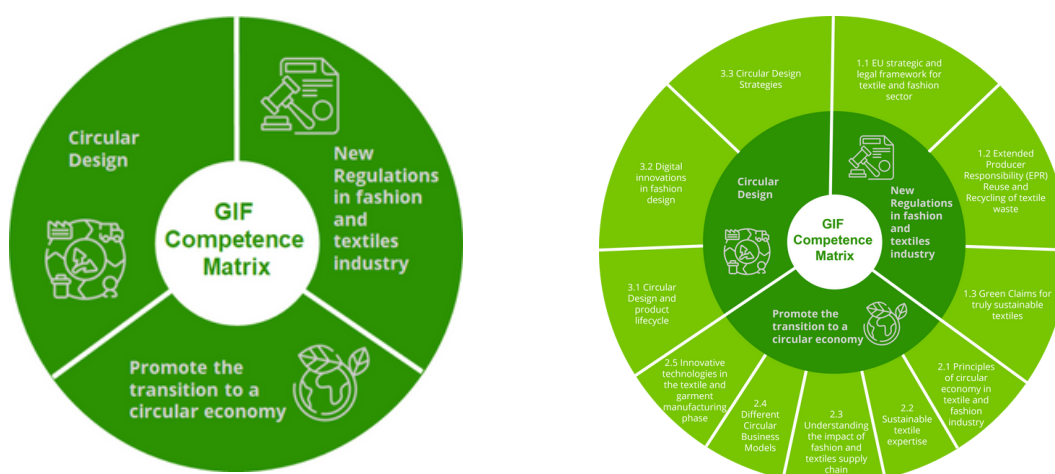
GIF Competence Matrix

Circular Design

New Regulations in fashion and textiles industry

Promote the transition to a circular economy

GIF Competence Matrix

Circular Design

New Regulations in fashion and textiles industry

Promote the transition to a circular economy

1.1 EU strategic and legal framework for textile and fashion sector

1.2 Extended Producer Responsibility (EPR) Reuse and Recycling of textile waste

1.3 Green Claims for truly sustainable textiles

2.1 Principles of circular economy in textile and fashion industry

2.2 Sustainable textile expertise

2.3 Understanding the impact of fashion and textiles supply chain

2.4 Different Circular Business Models

2.5 Innovative technologies in the textile and garment manufacturing phase

3.1 Circular Design and product lifecycle

3.2 Digital innovations in fashion design

3.3 Circular Design Strategies